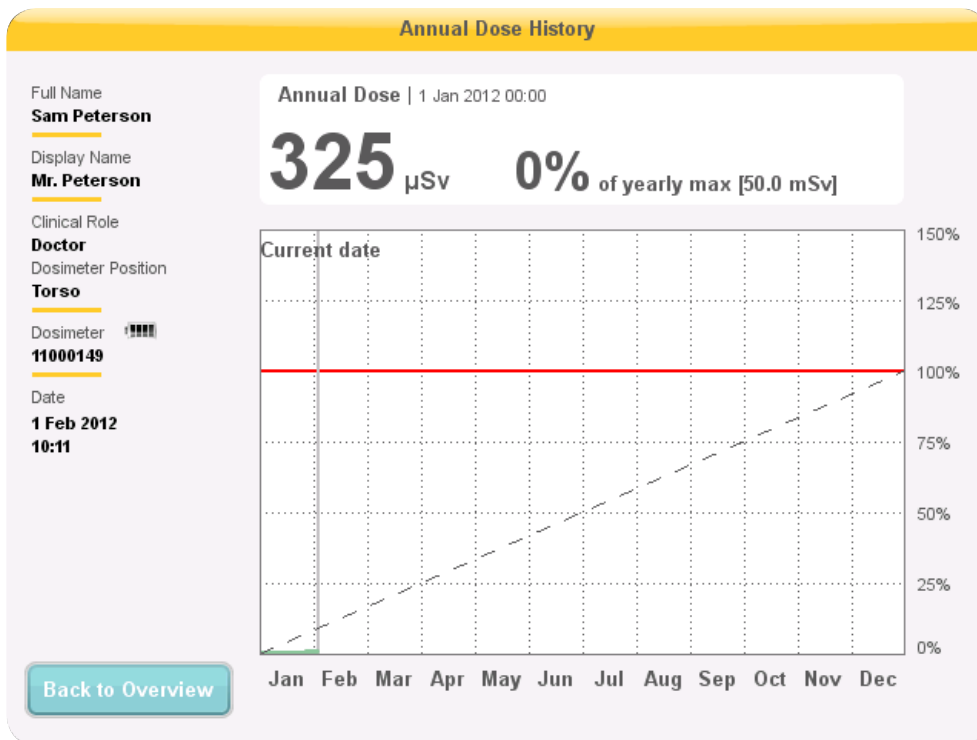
Annual Dose History

Full Name
Sam Peterson

Display Name
Mr. Peterson

Clinical Role
Doctor
Dosimeter Position
Torso

Dosimeter
11000149

Date
1 Feb 2012
10:11

Annual Dose | 1 Jan 2012 00:00

325 μSv 0% of yearly max [50.0 mSv]

Current date

150%
125%
100%
75%
50%
25%
0%

Jan Feb Mar Apr May Jun Jul Aug Sep Oct Nov Dec

Back to Overview